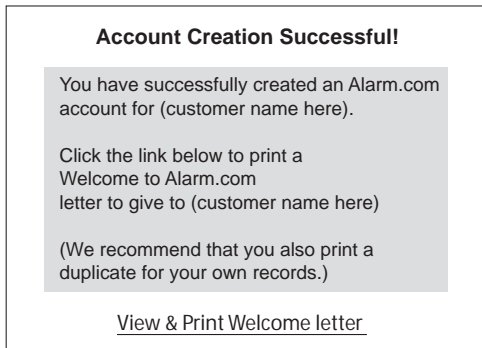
Account Creation Successful!

You have successfully created an Alarm.com account for (customer name here).

Click the link below to print a Welcome to Alarm.com letter to give to (customer name here)

(We recommend that you also print a duplicate for your own records.)

View & Print Welcome letter